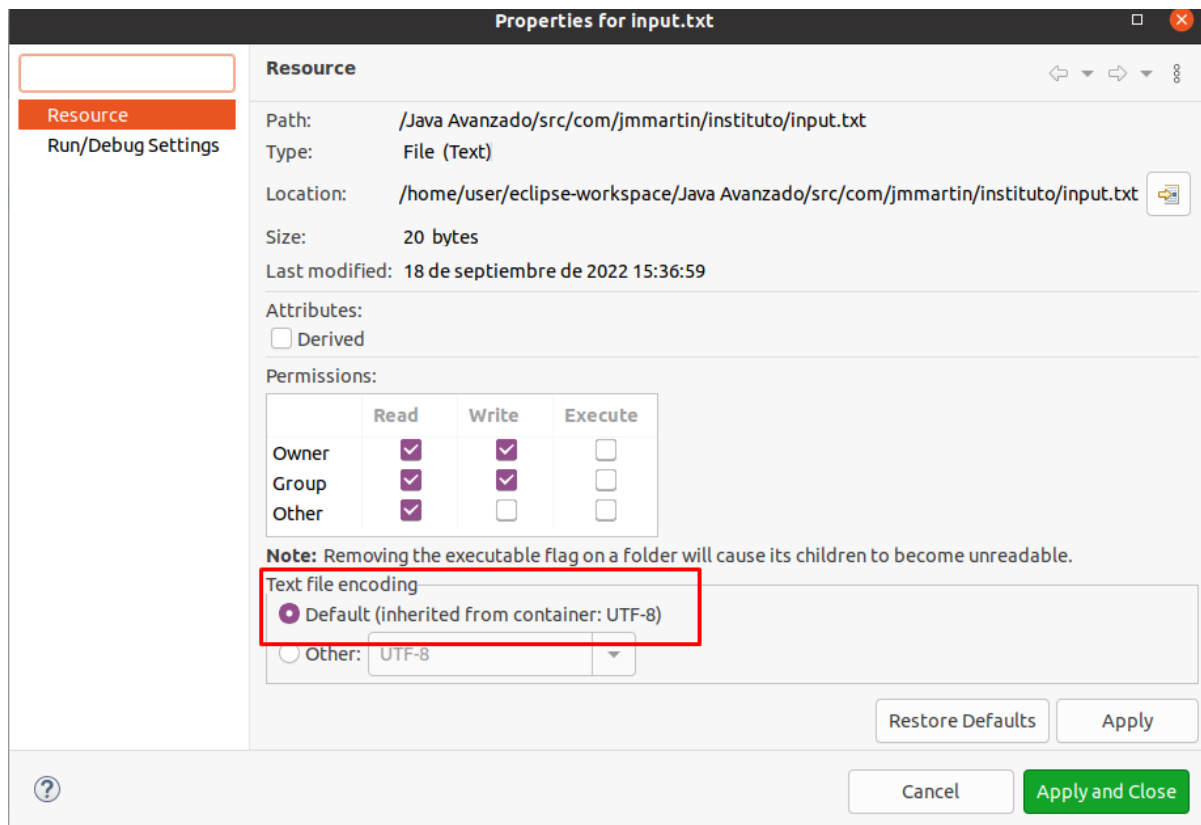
Properties for input.txt

Resource
Run/Debug Settings

Resource

Path: /Java Avanzado/src/com/jmmartin/instituto/input.txt
Type: File (Text)
Location: /home/user/eclipse-workspace/Java Avanzado/src/com/jmmartin/instituto/input.txt
Size: 20 bytes
Last modified: 18 de septiembre de 2022 15:36:59

Attributes:
Derived

Permissions:

| | Read | Write | Execute |
|---|---|---|---|
| Owner | ☑ | ☑ | ☐ |
| Group | ☑ | ☑ | ☐ |
| Other | ☑ | ☐ | ☐ |

**Note:** Removing the executable flag on a folder will cause its children to become unreadable.

Text file encoding
Default (inherited from container: UTF-8)
Other: UTF-8

Restore Defaults
Apply

Cancel
Apply and Close